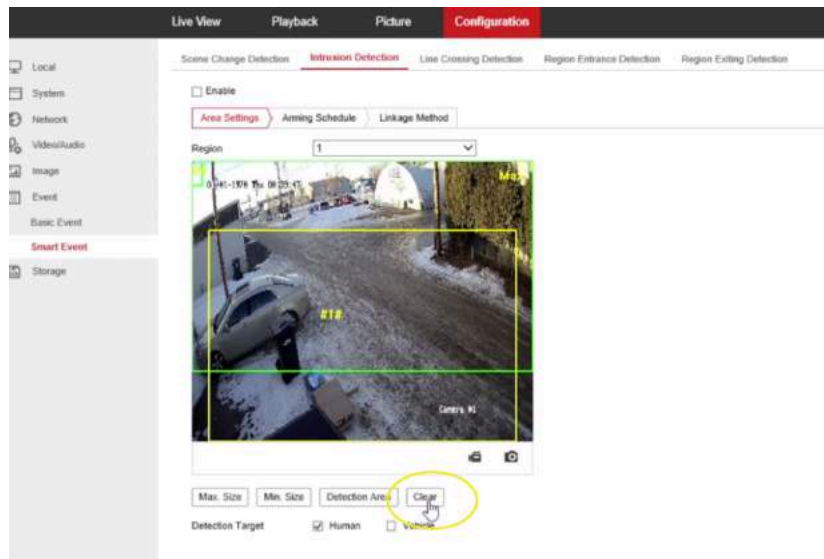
Live View Playback Picture Configuration

Local
System
Network
Video/Audio
Image
Event
Basic Event
Smart Event
Storage

Scene Change Detection Intrusion Detection Line Crossing Detection Region Entrance Detection Region Exiting Detection

Enable

Area Settings Arming Schedule Linkage Method

Region 1

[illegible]
#1#
Camera 01

Max. Size Min. Size Detection Area Clear

Detection Target Human Vehicle